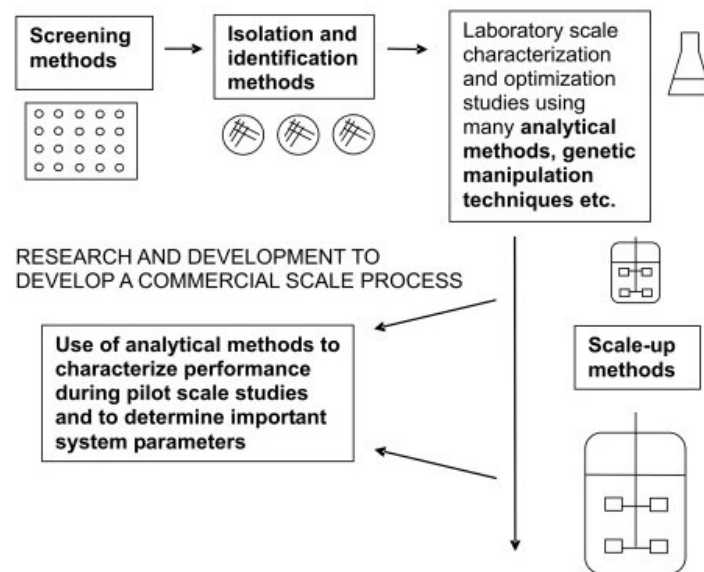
**Screening methods**

**Isolation and identification methods**

Laboratory scale characterization and optimization studies using many **analytical methods, genetic manipulation techniques etc.**

RESEARCH AND DEVELOPMENT TO DEVELOP A COMMERCIAL SCALE PROCESS

**Use of analytical methods to characterize performance during pilot scale studies and to determine important system parameters**

**Scale-up methods**